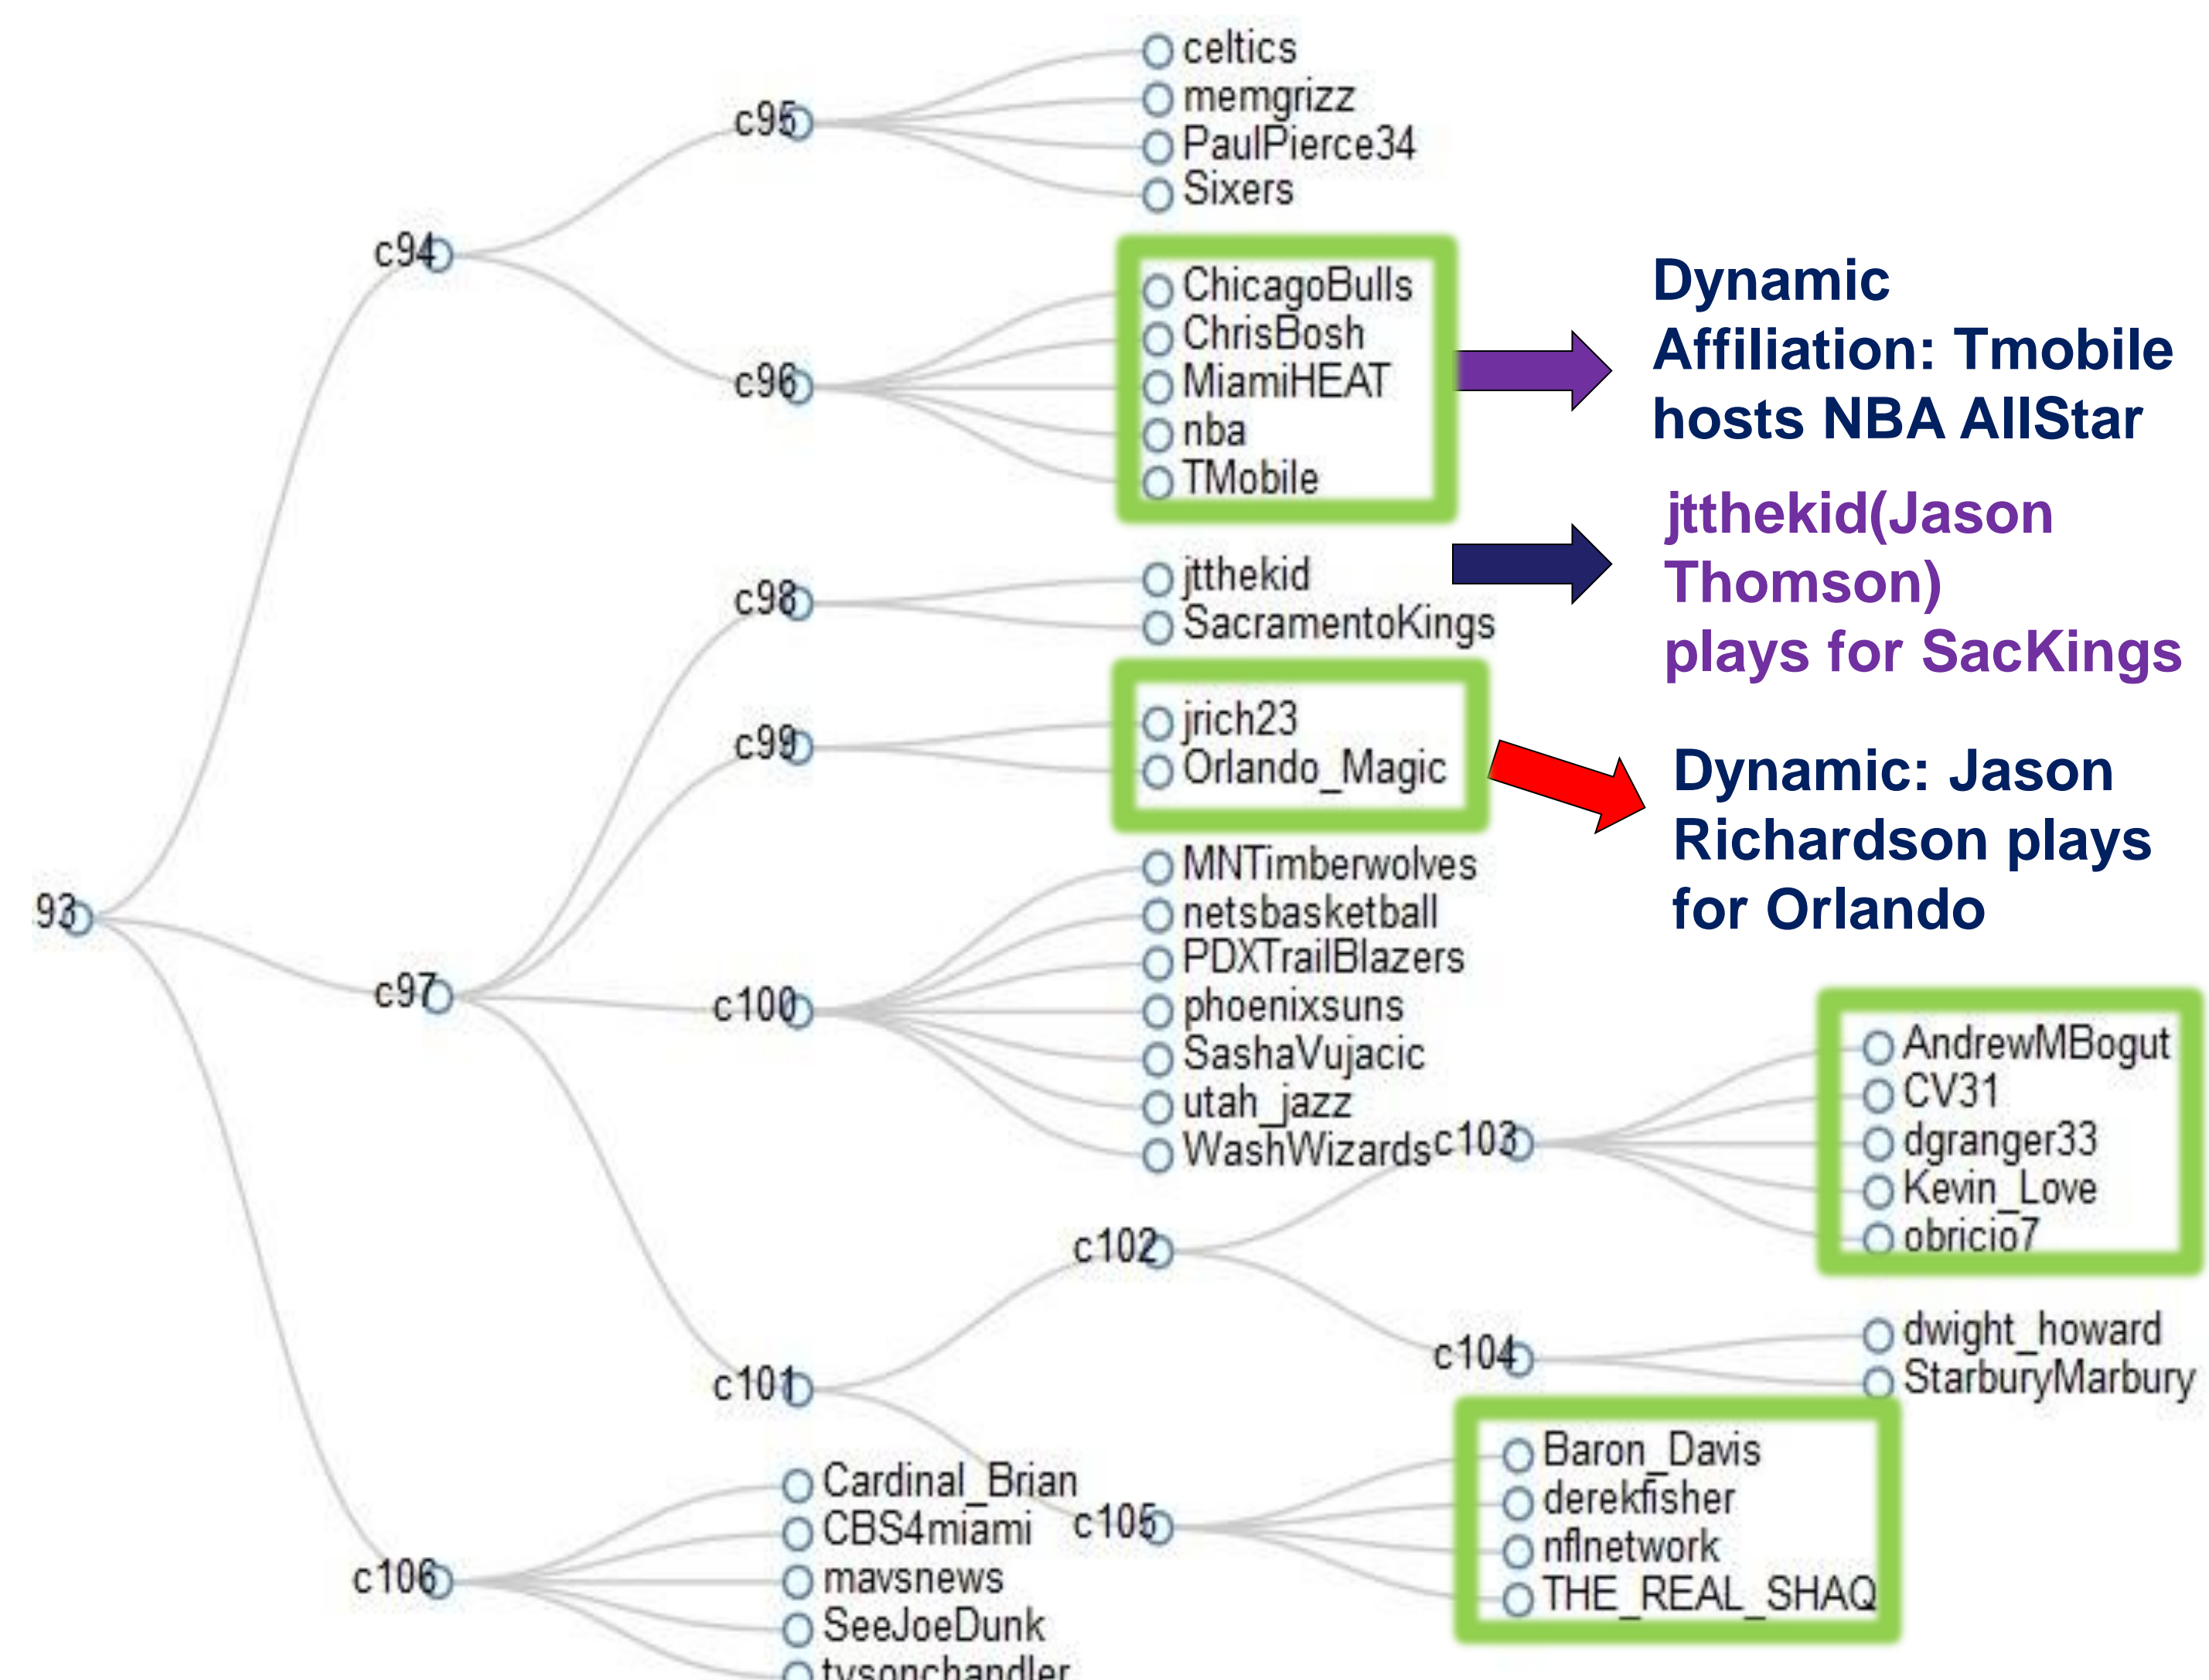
c95
celtics
memgrizz
PaulPierce34
Sixers
c94
c96
ChicagoBulls
ChrisBosh
MiamiHEAT
nba
TMobile

Dynamic Affiliation: Tmobile hosts NBA AllStar

jtthekid(Jason Thomson) plays for SacKings

c98
jtthekid
SacramentoKings
c99
jrich23
Orlando_Magic

Dynamic: Jason Richardson plays for Orlando

93
c97
c100
MNTimberwolves
netsbasketball
PDXTrailBlazers
phoenixsuns
SashaVujacic
utah_jazz
WashWizards
c103
AndrewMBogut
CV31
dgranger33
Kevin_Love
obricio7
c102
c104
dwight_howard
StarburyMarbury
c101
Baron_Davis
derekfisher
nflnetwork
THE_REAL_SHAQ
c105
c106
Cardinal_Brian
CBS4miami
mavsnews
SeeJoeDunk
tysonchandler